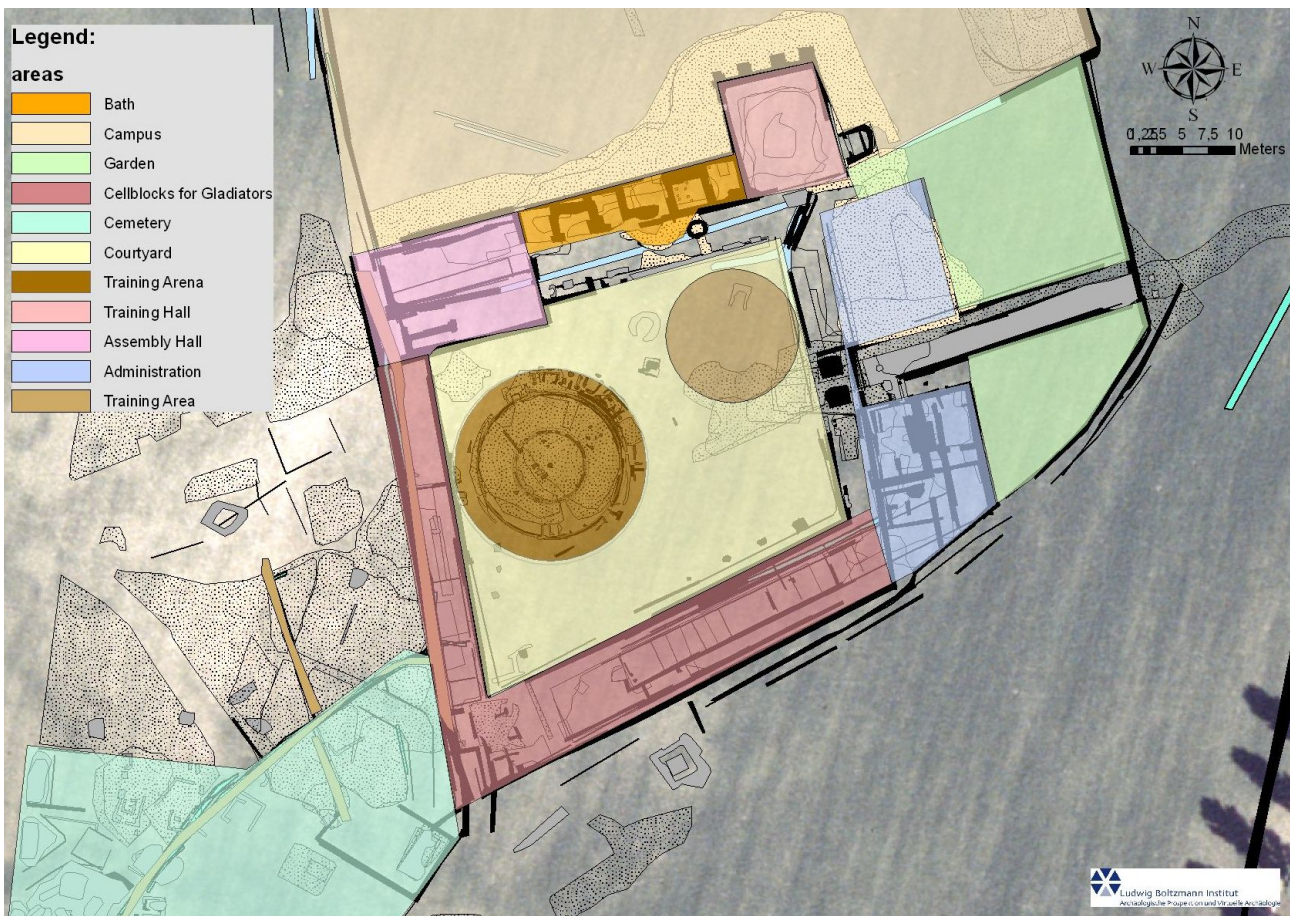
Legend:
areas

Bath
Campus
Garden
Cellblocks for Gladiators
Cemetery
Courtyard
Training Arena
Training Hall
Assembly Hall
Administration
Training Area

N
W E
S

0 1,25 2,5 5 7,5 10
Meters

Ludwig Boltzmann Institut
Archäologische Prospektion und Virtuelle Archäologie